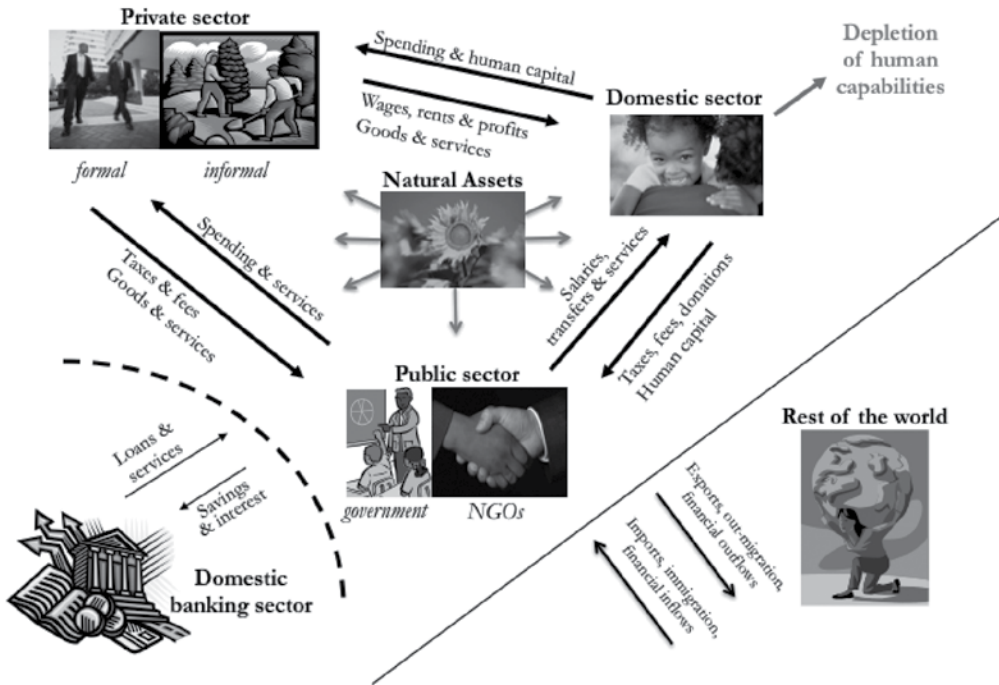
Private sector

formal

informal

Spending & human capital

Wages, rents & profits
Goods & services

Domestic sector

Depletion of human capabilities

Natural Assets

Spending & services

Taxes & fees
Goods & services

Salaries, transfers & services

Taxes, fees, donations
Human capital

Public sector

government

NGOs

Rest of the world

Loans & services

Savings & interest

Domestic banking sector

Exports, out-migration, financial outflows

Imports, immigration, financial inflows